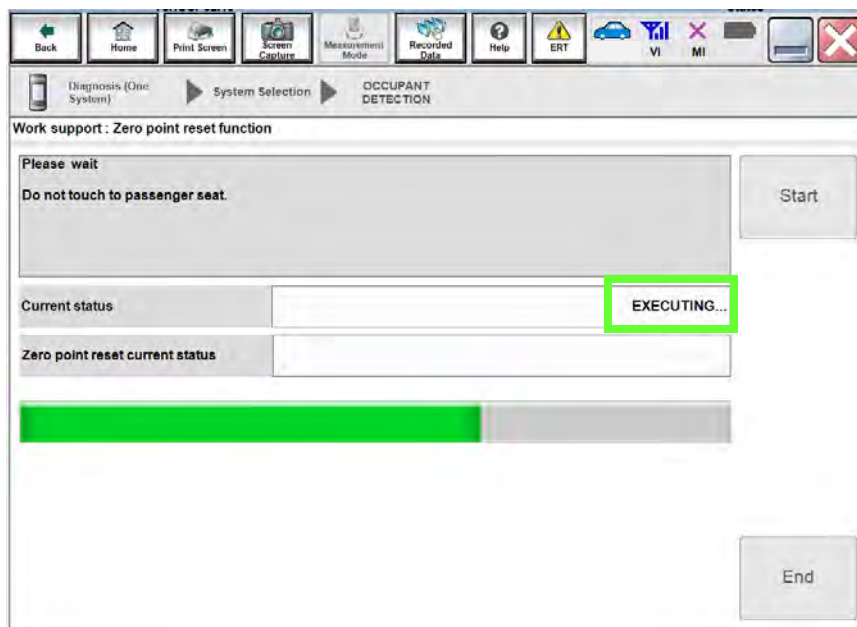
Back
Home
Print Screen
Screen Capture
Measurement Mode
Recorded Data
Help
ERT
VI
MI

Diagnosis (One System)
System Selection
OCCUPANT DETECTION

Work support : Zero point reset function

Please wait

Do not touch to passenger seat.

Start

Current status
EXECUTING...

Zero point reset current status

End